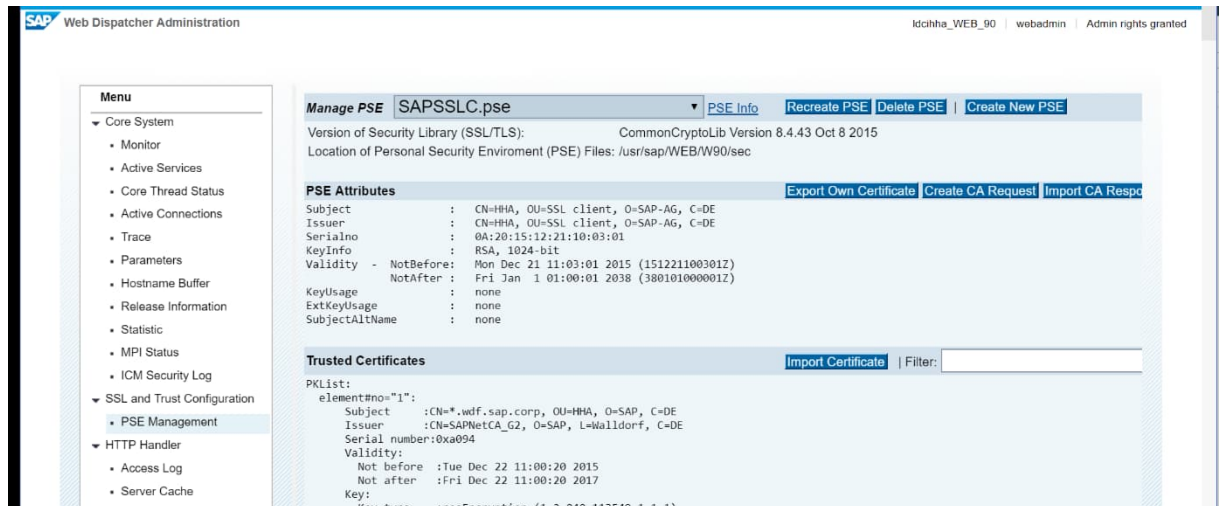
SAP Web Dispatcher Administration

ldcihha_WEB_90 | webadmin | Admin rights granted

Menu
- Core System
  - Monitor
  - Active Services
  - Core Thread Status
  - Active Connections
  - Trace
  - Parameters
  - Hostname Buffer
  - Release Information
  - Statistic
  - MPI Status
  - ICM Security Log
- SSL and Trust Configuration
  - PSE Management
- HTTP Handler
  - Access Log
  - Server Cache

Manage PSE SAPSSLC.pse PSE Info Recreate PSE Delete PSE | Create New PSE

Version of Security Library (SSL/TLS): CommonCryptoLib Version 8.4.43 Oct 8 2015
Location of Personal Security Enviroment (PSE) Files: /usr/sap/WEB/W90/sec

PSE Attributes Export Own Certificate Create CA Request Import CA Respo

Subject : CN=HHA, OU=SSL client, O=SAP-AG, C=DE
Issuer : CN=HHA, OU=SSL client, O=SAP-AG, C=DE
Serialno : 0A:20:15:12:21:10:03:01
KeyInfo : RSA, 1024-bit
Validity - NotBefore: Mon Dec 21 11:03:01 2015 (151221100301Z)
NotAfter : Fri Jan 1 01:00:01 2038 (380101000001Z)
KeyUsage : none
ExtKeyUsage : none
SubjectAltName : none

Trusted Certificates Import Certificate | Filter:

PKList:
element#no="1":
Subject :CN=*.wdf.sap.corp, OU=HHA, O=SAP, C=DE
Issuer :CN=SAPNetCA_G2, O=SAP, L=Walldorf, C=DE
Serial number:0xa094
Validity:
Not before :Tue Dec 22 11:00:20 2015
Not after :Fri Dec 22 11:00:20 2017
Key:
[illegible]